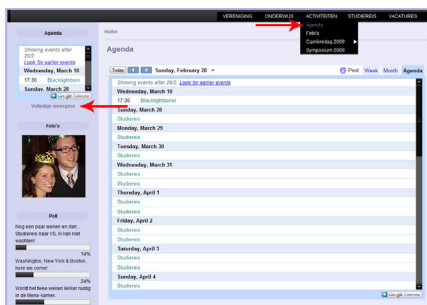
VERENIGING ONDERWIJS ACTIVITEITEN STUDIEREIS VACATURES

Agenda
Foto's
Cambreduag 2009
Symposium 2009

Agenda

Showing events after 28/2
Look for earlier events
Wednesday, March 10
17:30 Blacklightborrel
Sunday, March 28

Volledige weergave

Foto's

Poll

Nog even paar weken en dan... Studiereis naar VS, in kan niet wachten!
14%
Washington, New York & Boston, here we come!
24%
Wordt het twee weken lekker rustig in de Mens-kamer.

Home

Agenda

Today Sunday, February 28

Print Week Month Agenda

Showing events after 28/2. Look for earlier events
Wednesday, March 10
17:30 Blacklightborrel
Sunday, March 28
Studiereis
Monday, March 29
Studiereis
Tuesday, March 30
Studiereis
Wednesday, March 31
Studiereis
Studiereis
Thursday, April 1
Studiereis
Friday, April 2
Studiereis
Studiereis
Saturday, April 3
Studiereis
Studiereis
Sunday, April 4
Studiereis

Google Calendar